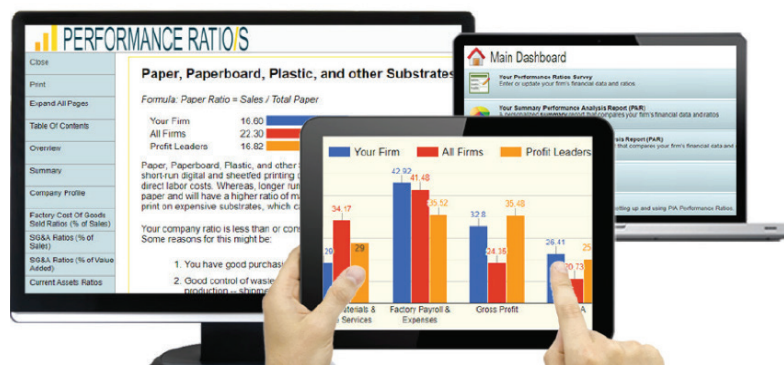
PERFORMANCE RATIOS

Close

Print

Expand All Pages

Table Of Contents

Overview

Summary

Company Profile

Factory Cost Of Goods Sold Ratios (% of Sales)

SG&A Ratios (% of Sales)

SG&A Ratios (% of Value Added)

Current Assets Ratios

Paper, Paperboard, Plastic, and other Substrates

Formula: Paper Ratio = Sales / Total Paper

Your Firm 16.60
All Firms 22.30
Profit Leaders 16.82

Paper, Paperboard, Plastic, and other s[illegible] short-run digital and sheetfed printing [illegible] direct labor costs. Whereas, longer ru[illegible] paper and will have a higher ratio of m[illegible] print on expensive substrates, which c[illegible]

Your company ratio is less than or cons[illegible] Some reasons for this might be:

1. You have good purchas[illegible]

2. Good control of waste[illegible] production – shippe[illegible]

Main Dashboard

Your Performance Ratios Survey
Enter or update your firm's financial data and ratios

Your Summary Performance Analysis Report (PAR)
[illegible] summary report that compares your firm's financial data and ratios

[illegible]sis Report (PAR)
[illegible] that compares your firm's financial data and

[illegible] setting up and using PIA Performance Ratios

Your Firm
All Firms
Profit Leaders

42.92
41.48
34.17
35.52
29
32.8
35.48
24.16
22.96
26.41
20.73
25

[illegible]terials & Services

Factory Payroll & Expenses

Gross Profit

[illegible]A